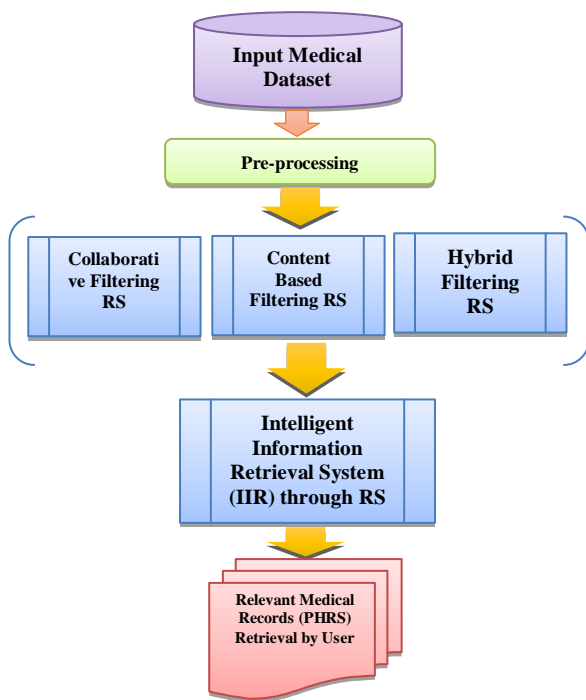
Input Medical Dataset

Pre-processing

Collaborative Filtering RS

Content Based Filtering RS

Hybrid Filtering RS

Intelligent Information Retrieval System (IIR) through RS

Relevant Medical Records (PHRS) Retrieval by User